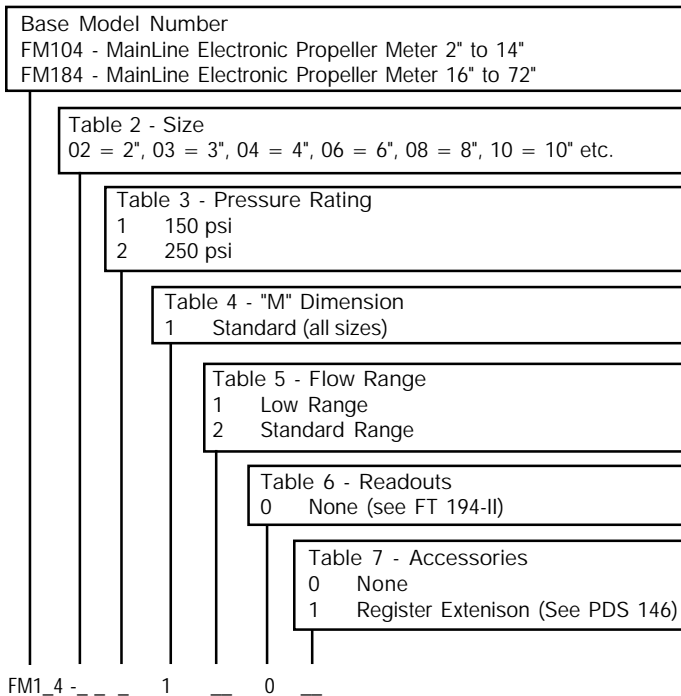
Base Model Number
FM104 - MainLine Electronic Propeller Meter 2" to 14"
FM184 - MainLine Electronic Propeller Meter 16" to 72"

Table 2 - Size
02 = 2", 03 = 3", 04 = 4", 06 = 6", 08 = 8", 10 = 10" etc.

Table 3 - Pressure Rating
1 150 psi
2 250 psi

Table 4 - "M" Dimension
1 Standard (all sizes)

Table 5 - Flow Range
1 Low Range
2 Standard Range

Table 6 - Readouts
0 None (see FT 194-II)

Table 7 - Accessories
0 None
1 Register Extenison (See PDS 146)

FM1_4 -_ _ _ 1 __ 0 __